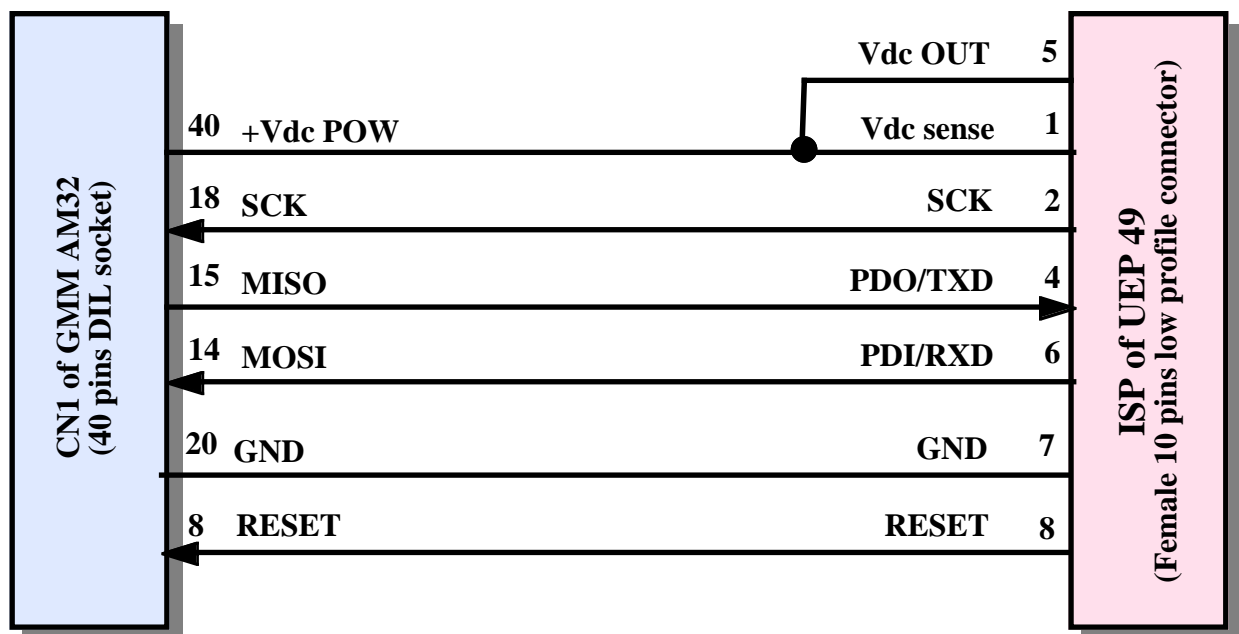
CN1 of GMM AM32
(40 pins DIL socket)

Vdc OUT 5
40 +Vdc POW
Vdc sense 1
18 SCK
SCK 2
15 MISO
PDO/TXD 4
14 MOSI
PDI/RXD 6
20 GND
GND 7
8 RESET
RESET 8

ISP of UEP 49
(Female 10 pins low profile connector)